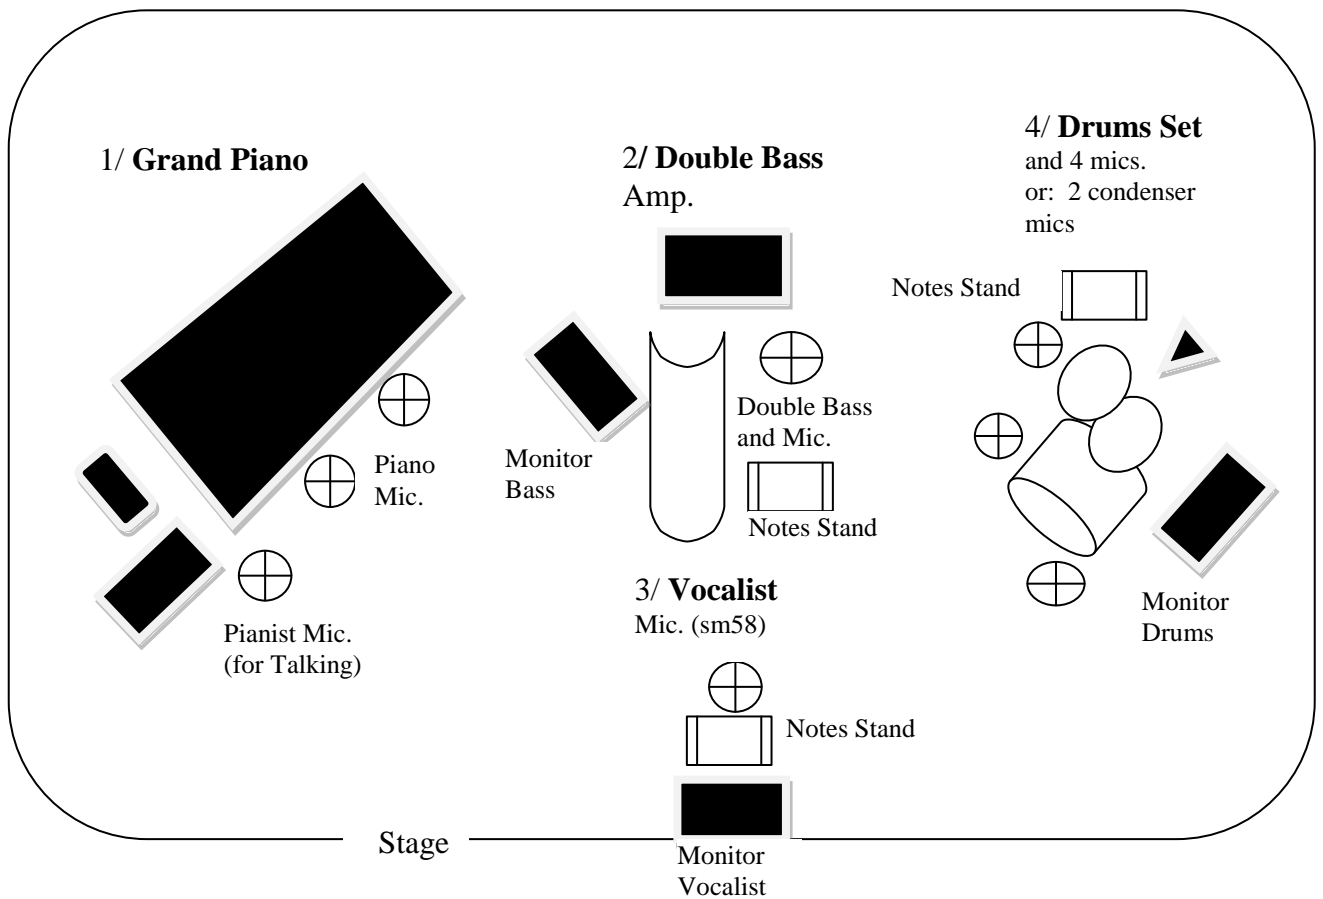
1/ **Grand Piano**

Piano Mic.

Pianist Mic. (for Talking)

2/ **Double Bass** Amp.

Monitor Bass

Double Bass and Mic.

Notes Stand

3/ **Vocalist** Mic. (sm58)

Notes Stand

4/ **Drums Set** and 4 mics. or: 2 condenser mics

Notes Stand

Monitor Drums

Stage

Monitor Vocalist